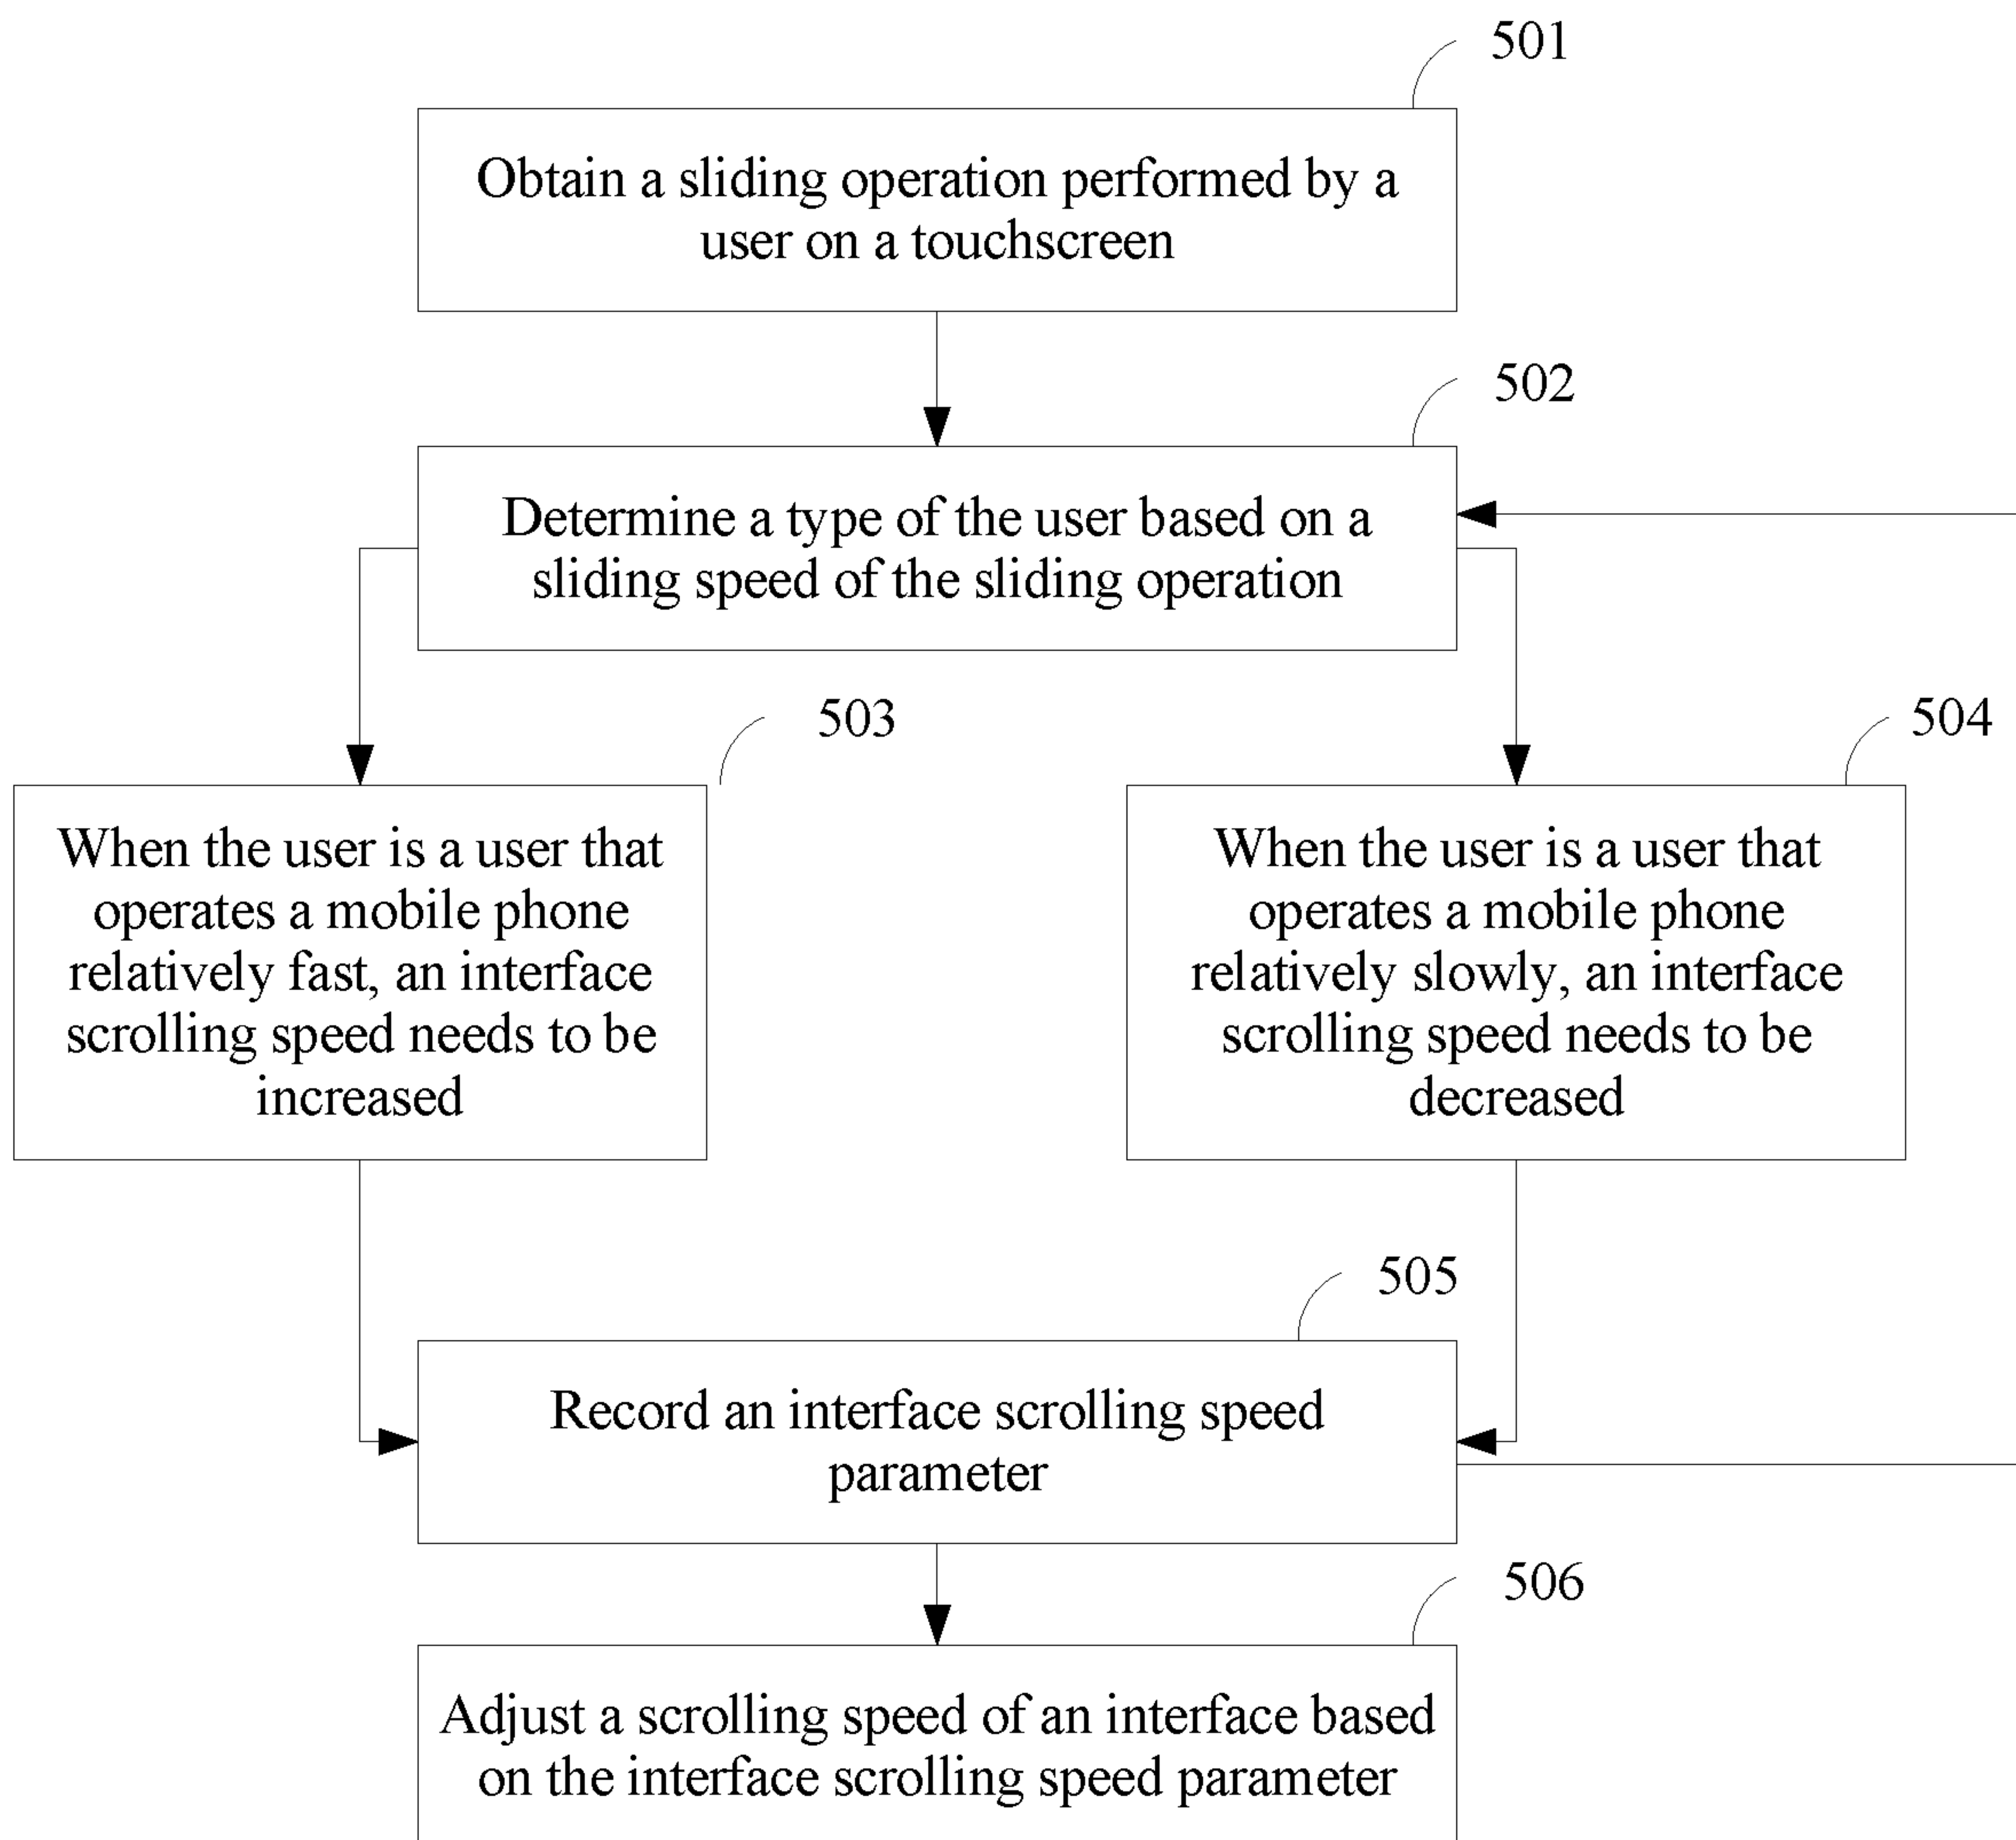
501

Obtain a sliding operation performed by a user on a touchscreen

502

Determine a type of the user based on a sliding speed of the sliding operation

503

When the user is a user that operates a mobile phone relatively fast, an interface scrolling speed needs to be increased

504

When the user is a user that operates a mobile phone relatively slowly, an interface scrolling speed needs to be decreased

505

Record an interface scrolling speed parameter

506

Adjust a scrolling speed of an interface based on the interface scrolling speed parameter